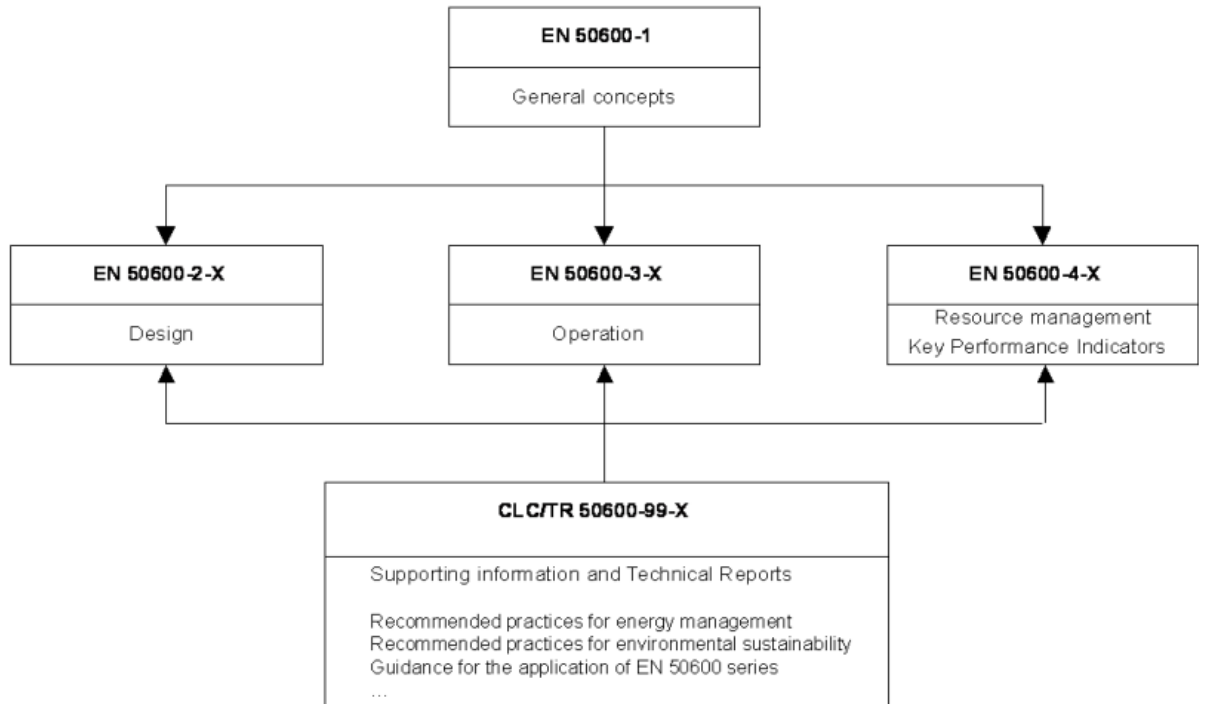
EN 50600-1

General concepts

EN 50600-2-X

Design

EN 50600-3-X

Operation

EN 50600-4-X

Resource management
Key Performance Indicators

CLC/TR 50600-99-X

Supporting information and Technical Reports

Recommended practices for energy management
Recommended practices for environmental sustainability
Guidance for the application of EN 50600 series
...